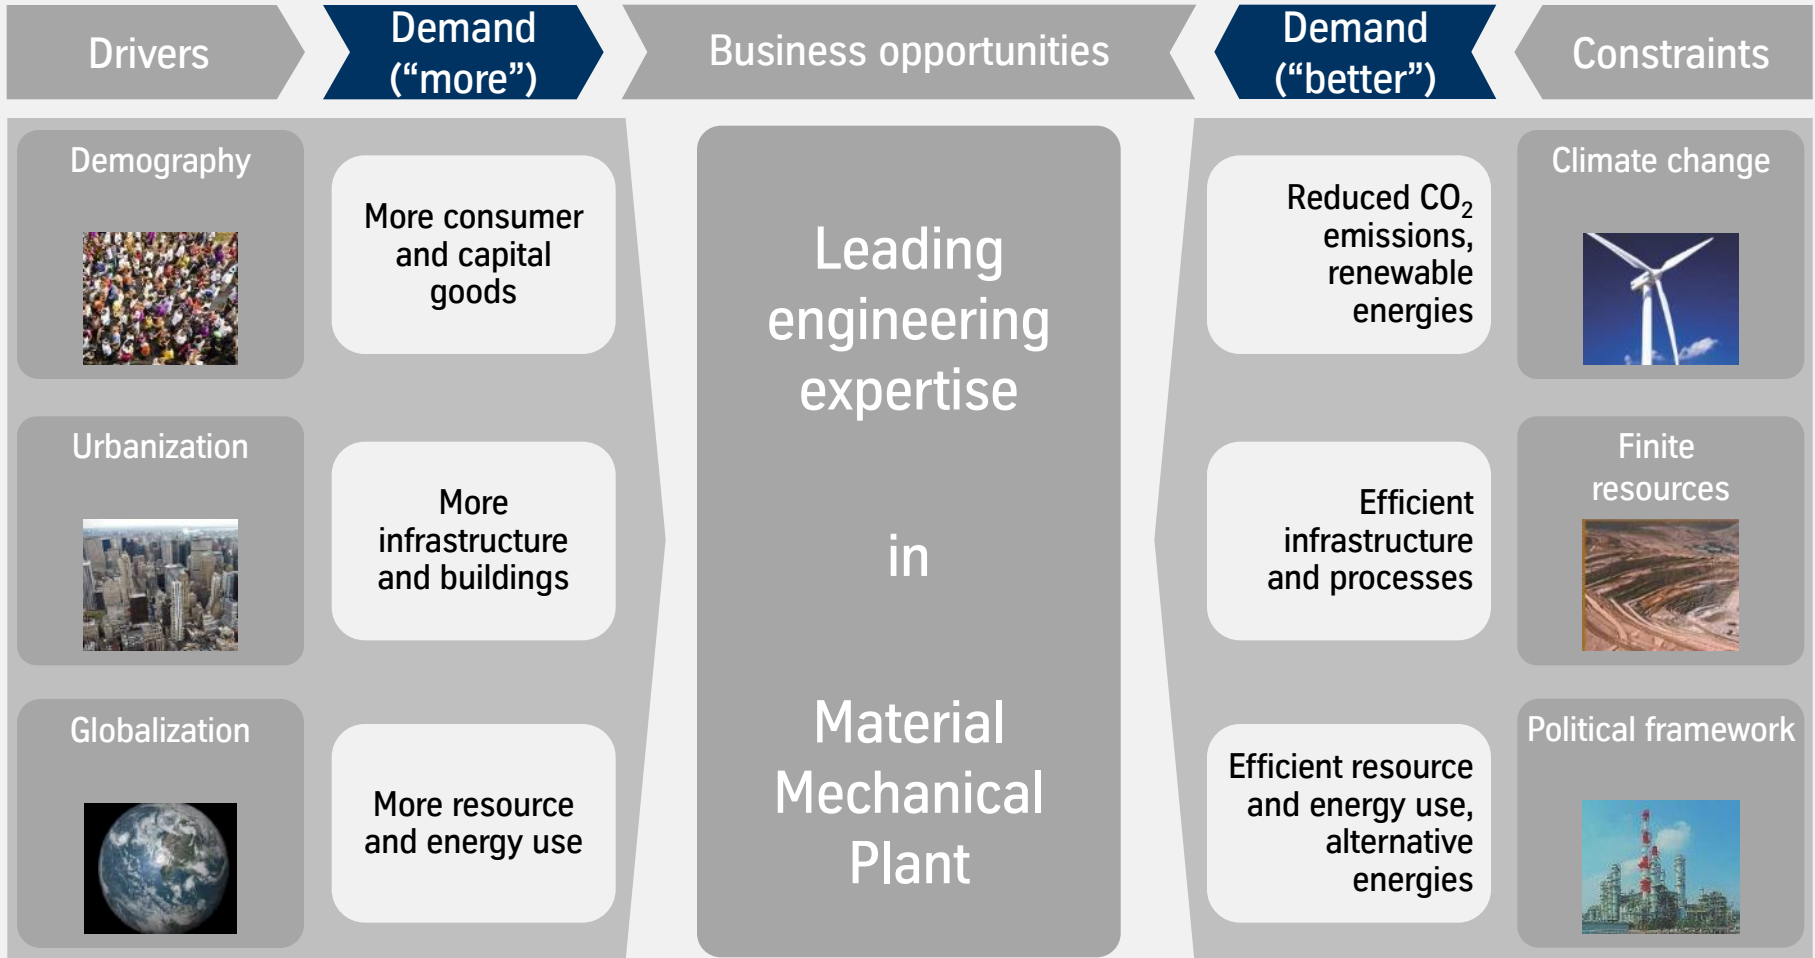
Drivers

Demand (“more”)

Business opportunities

Demand (“better”)

Constraints

Demography

More consumer and capital goods

Urbanization

More infrastructure and buildings

Globalization

More resource and energy use

Leading engineering expertise

in

Material Mechanical Plant

Reduced $CO_2$ emissions, renewable energies

Efficient infrastructure and processes

Efficient resource and energy use, alternative energies

Climate change

Finite resources

Political framework